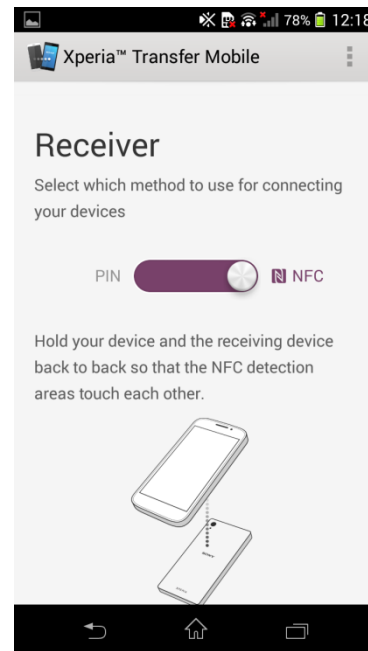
78% 12:18

Xperia™ Transfer Mobile

Receiver

Select which method to use for connecting your devices

PIN NFC

Hold your device and the receiving device back to back so that the NFC detection areas touch each other.

SONY